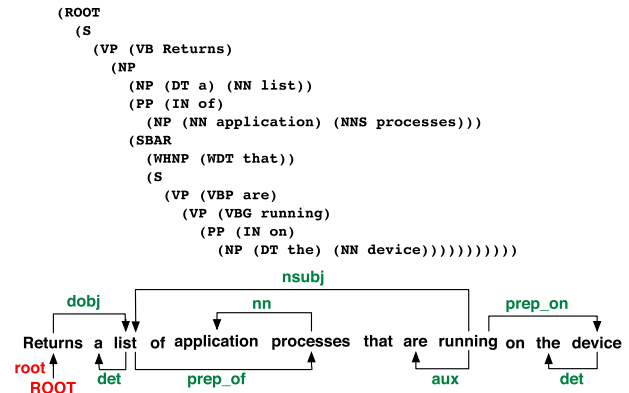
(ROOT
  (S
    (VP (VB Returns)
      (NP
        (NP (DT a) (NN list))
        (PP (IN of)
          (NP (NN application) (NNS processes)))
        (SBAR
          (WHNP (WDT that))
          (S
            (VP (VBP are)
              (VP (VBG running)
                (PP (IN on)
                  (NP (DT the) (NN device))))))))))

nsubj
dobj
nn
prep_on
Returns a list of application processes that are running on the device
root
ROOT
det
prep_of
aux
det